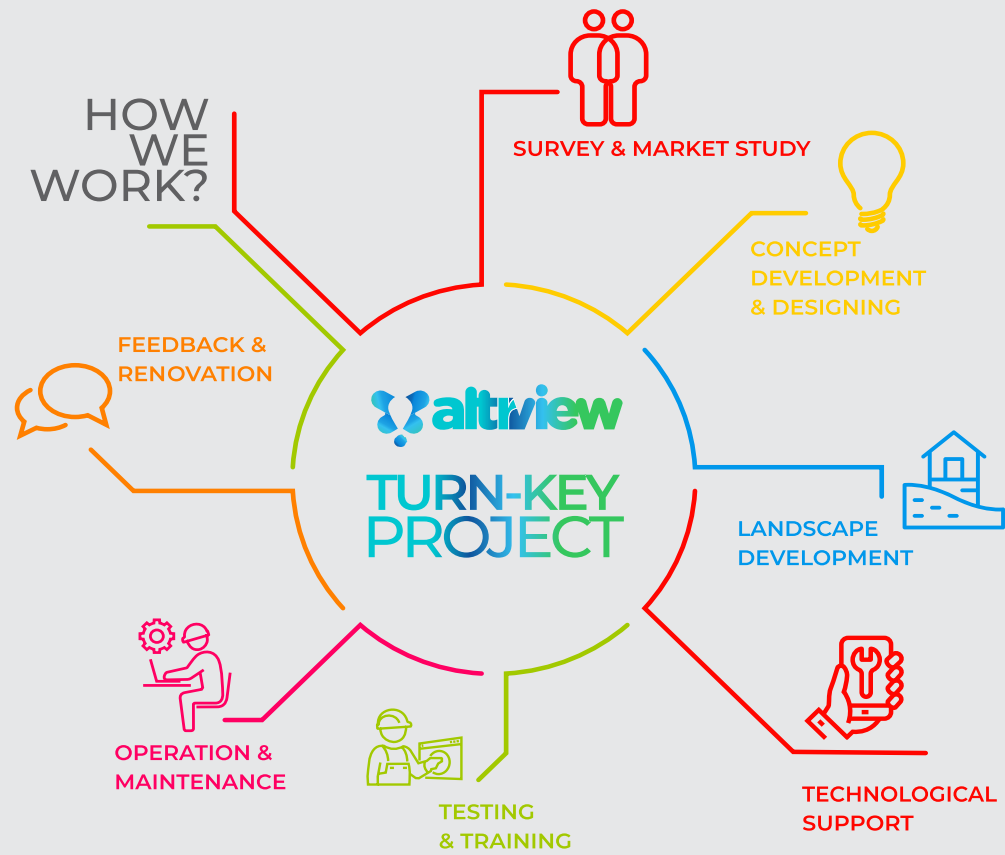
HOW WE WORK?

SURVEY & MARKET STUDY

CONCEPT DEVELOPMENT & DESIGNING

FEEDBACK & RENOVATION

altview

TURN-KEY PROJECT

LANDSCAPE DEVELOPMENT

OPERATION & MAINTENANCE

TESTING & TRAINING

TECHNOLOGICAL SUPPORT